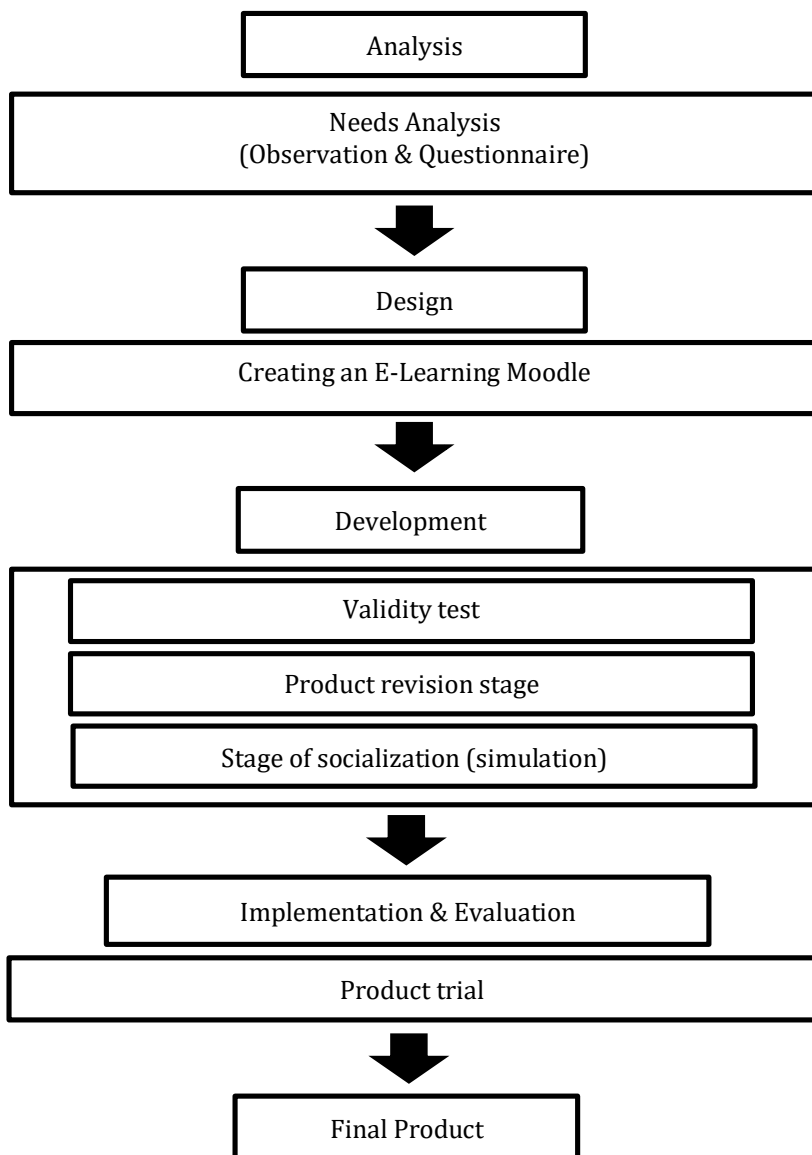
Analysis

Needs Analysis
(Observation & Questionnaire)

Design

Creating an E-Learning Moodle

Development

Validity test

Product revision stage

Stage of socialization (simulation)

Implementation & Evaluation

Product trial

Final Product